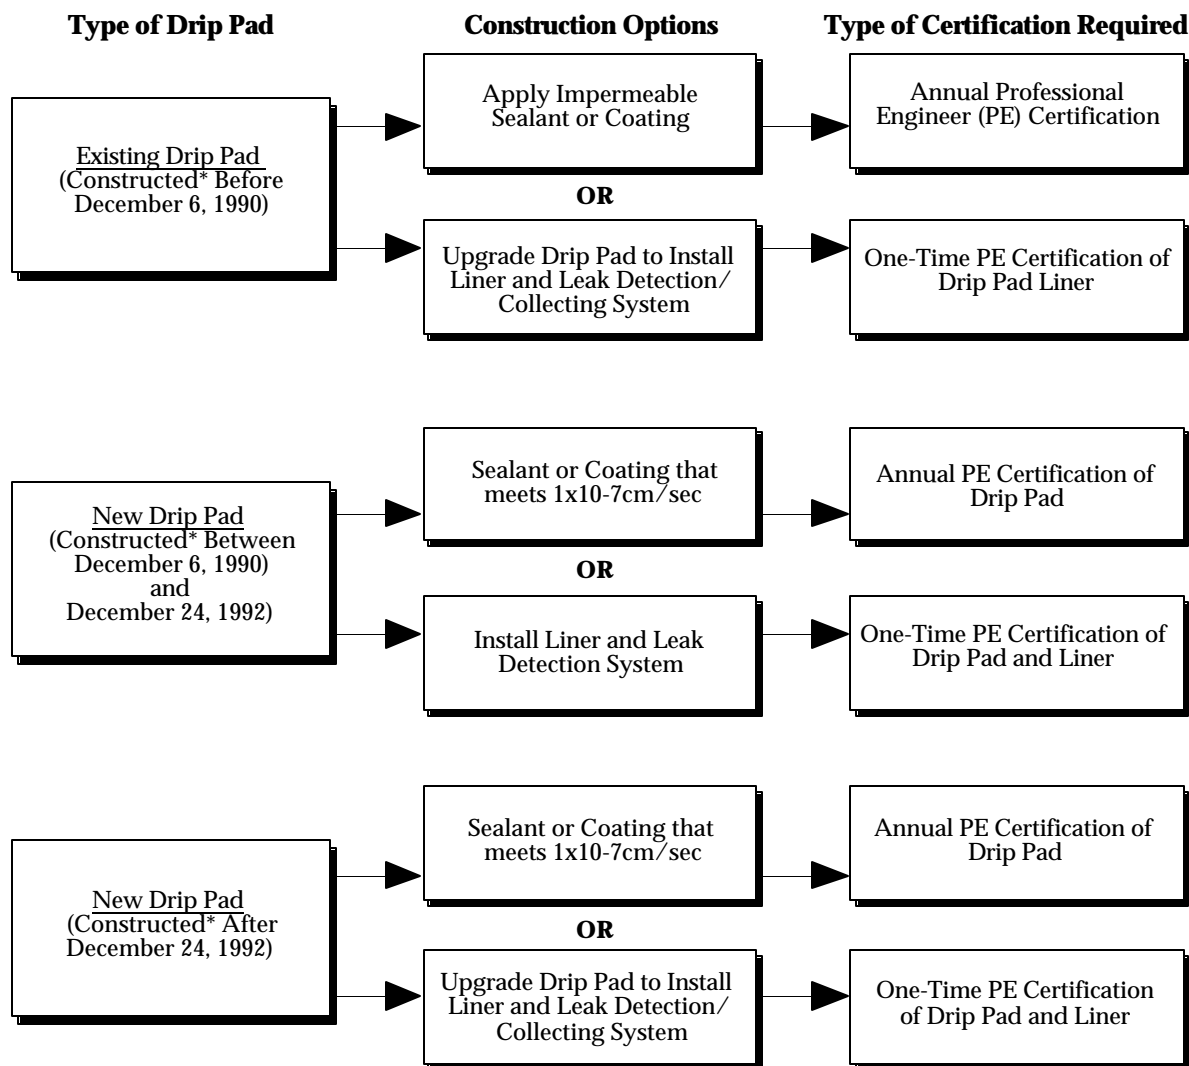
Type of Drip Pad

Construction Options

Type of Certification Required

Existing Drip Pad
(Constructed* Before December 6, 1990)

Apply Impermeable Sealant or Coating

Annual Professional Engineer (PE) Certification

OR

Upgrade Drip Pad to Install Liner and Leak Detection/ Collecting System

One-Time PE Certification of Drip Pad Liner

New Drip Pad
(Constructed* Between December 6, 1990) and December 24, 1992)

Sealant or Coating that meets 1x10-7cm/sec

Annual PE Certification of Drip Pad

OR

Install Liner and Leak Detection System

One-Time PE Certification of Drip Pad and Liner

New Drip Pad
(Constructed* After December 24, 1992)

Sealant or Coating that meets 1x10-7cm/sec

Annual PE Certification of Drip Pad

OR

Upgrade Drip Pad to Install Liner and Leak Detection/ Collecting System

One-Time PE Certification of Drip Pad and Liner